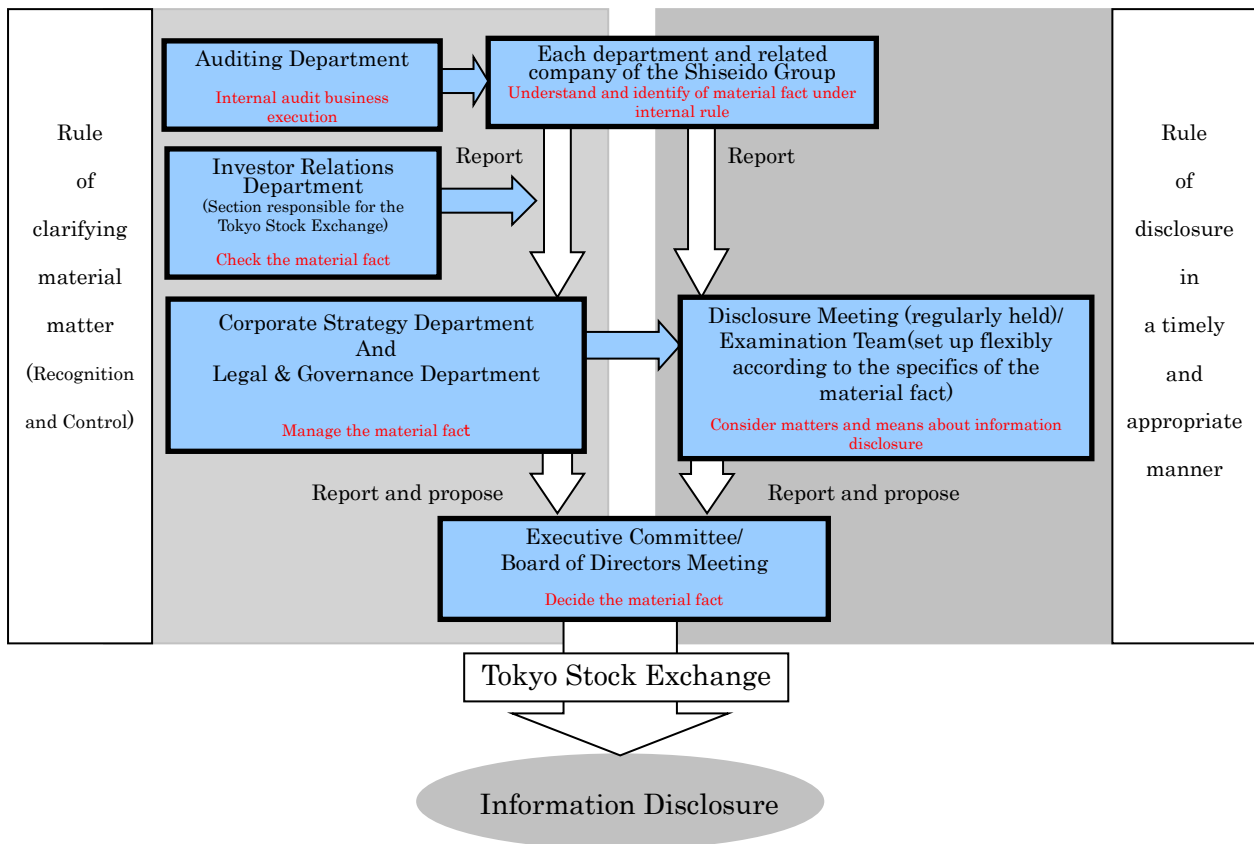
Rule of clarifying material matter (Recognition and Control)

Auditing Department
Internal audit business execution

Each department and related company of the Shiseido Group
Understand and identify of material fact under internal rule

Investor Relations Department
(Section responsible for the Tokyo Stock Exchange)
Check the material fact

Report

Report

Corporate Strategy Department And Legal & Governance Department
Manage the material fact

Disclosure Meeting (regularly held)/ Examination Team(set up flexibly according to the specifics of the material fact)
Consider matters and means about information disclosure

Report and propose

Report and propose

Executive Committee/ Board of Directors Meeting
Decide the material fact

Rule of disclosure in a timely and appropriate manner

Tokyo Stock Exchange

Information Disclosure